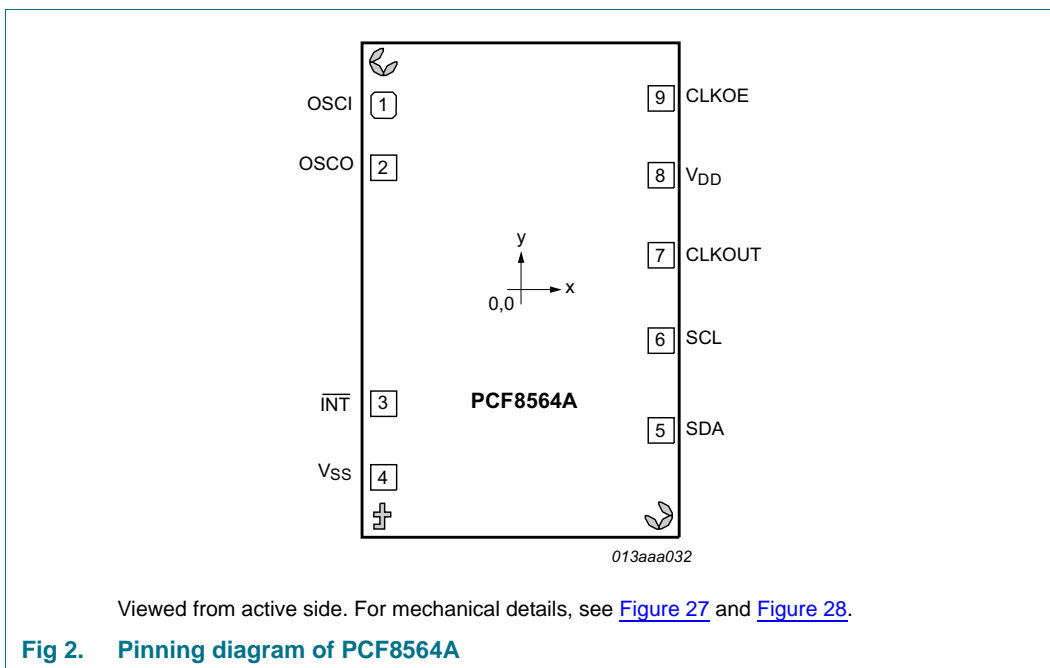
OSCI 1
OSCO 2
9 CLKOE
8 $V_{DD}$
7 CLKOUT
6 SCL
5 SDA
y
x
0,0
$\overline{INT}$ 3
PCF8564A
$V_{SS}$ 4
013aaa032

Viewed from active side. For mechanical details, see Figure 27 and Figure 28.

Fig 2. Pinning diagram of PCF8564A